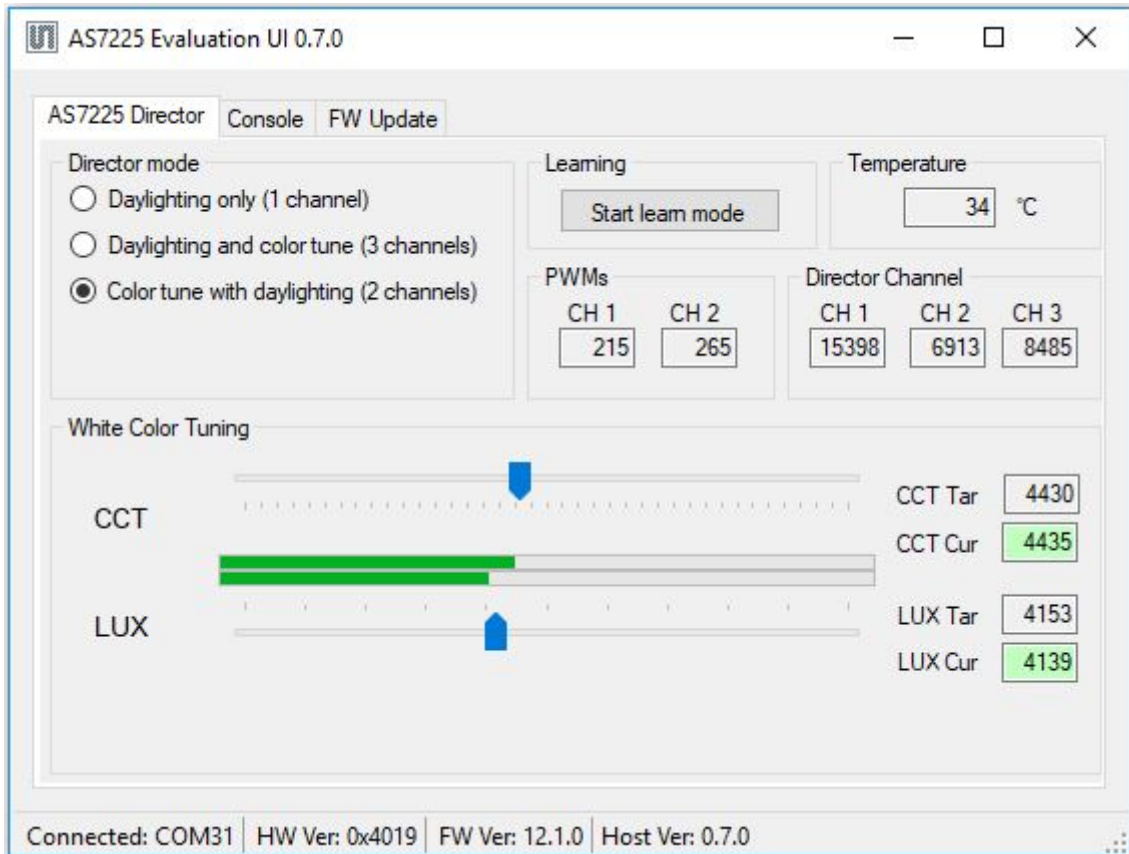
AS7225 Evaluation UI 0.7.0

AS7225 Director | Console | FW Update

Director mode
Daylighting only (1 channel)
Daylighting and color tune (3 channels)
Color tune with daylighting (2 channels)

Learning
Start learn mode

Temperature
34 °C

PWMs
| CH 1 | CH 2 |
|---|---|
| 215 | 265 |

Director Channel
| CH 1 | CH 2 | CH 3 |
|---|---|---|
| 15398 | 6913 | 8485 |

White Color Tuning

CCT
CCT Tar 4430
CCT Cur 4435

LUX
LUX Tar 4153
LUX Cur 4139

Connected: COM31 | HW Ver: 0x4019 | FW Ver: 12.1.0 | Host Ver: 0.7.0